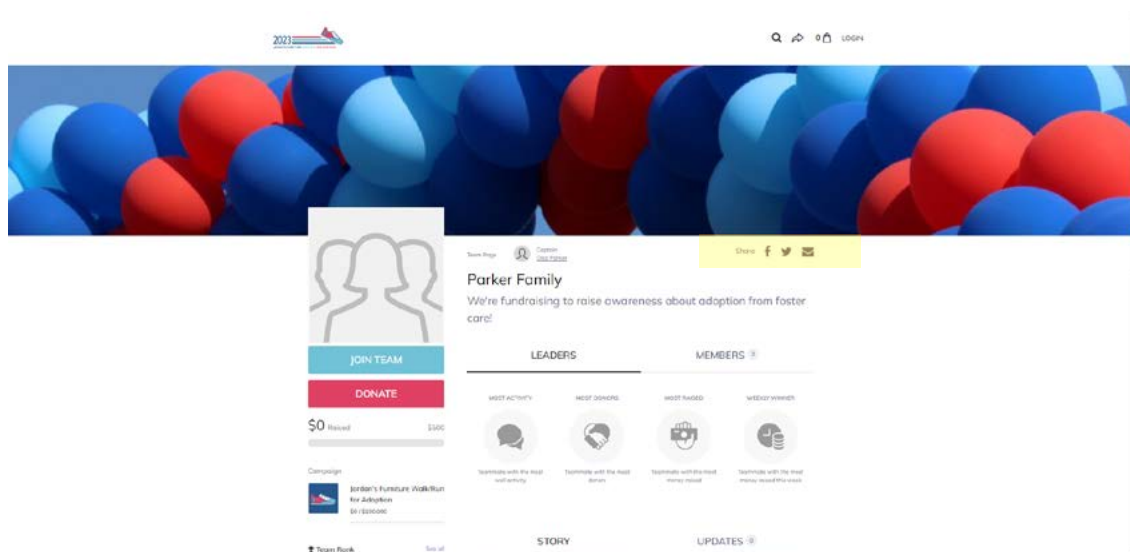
2023

0 LOGIN

Team Page Captain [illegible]

Share

Parker Family

We're fundraising to raise awareness about adoption from foster care!

JOIN TEAM

DONATE

$0 Raised $500

LEADERS

MEMBERS

MOST ACTIVITY

MOST DONORS

MOST RAISED

WEEKLY WINNER

Teammate with the most wall activity

Teammate with the most donors

Teammate with the most money raised

Teammate with the most money raised this week

Campaign

Jordan's Furniture Walk/Run for Adoption

$0 / $250,000

Team Rank

See all

STORY

UPDATES